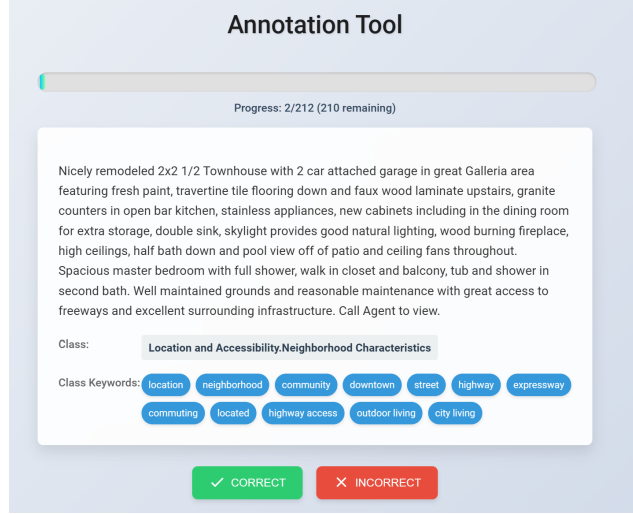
Annotation Tool

Progress: 2/212 (210 remaining)

Nicely remodeled 2x2 1/2 Townhouse with 2 car attached garage in great Galleria area featuring fresh paint, travertine tile flooring down and faux wood laminate upstairs, granite counters in open bar kitchen, stainless appliances, new cabinets including in the dining room for extra storage, double sink, skylight provides good natural lighting, wood burning fireplace, high ceilings, half bath down and pool view off of patio and ceiling fans throughout. Spacious master bedroom with full shower, walk in closet and balcony, tub and shower in second bath. Well maintained grounds and reasonable maintenance with great access to freeways and excellent surrounding infrastructure. Call Agent to view.

Class: Location and Accessibility.Neighborhood Characteristics

Class Keywords: location neighborhood community downtown street highway expressway commuting located highway access outdoor living city living

✓ CORRECT ✕ INCORRECT